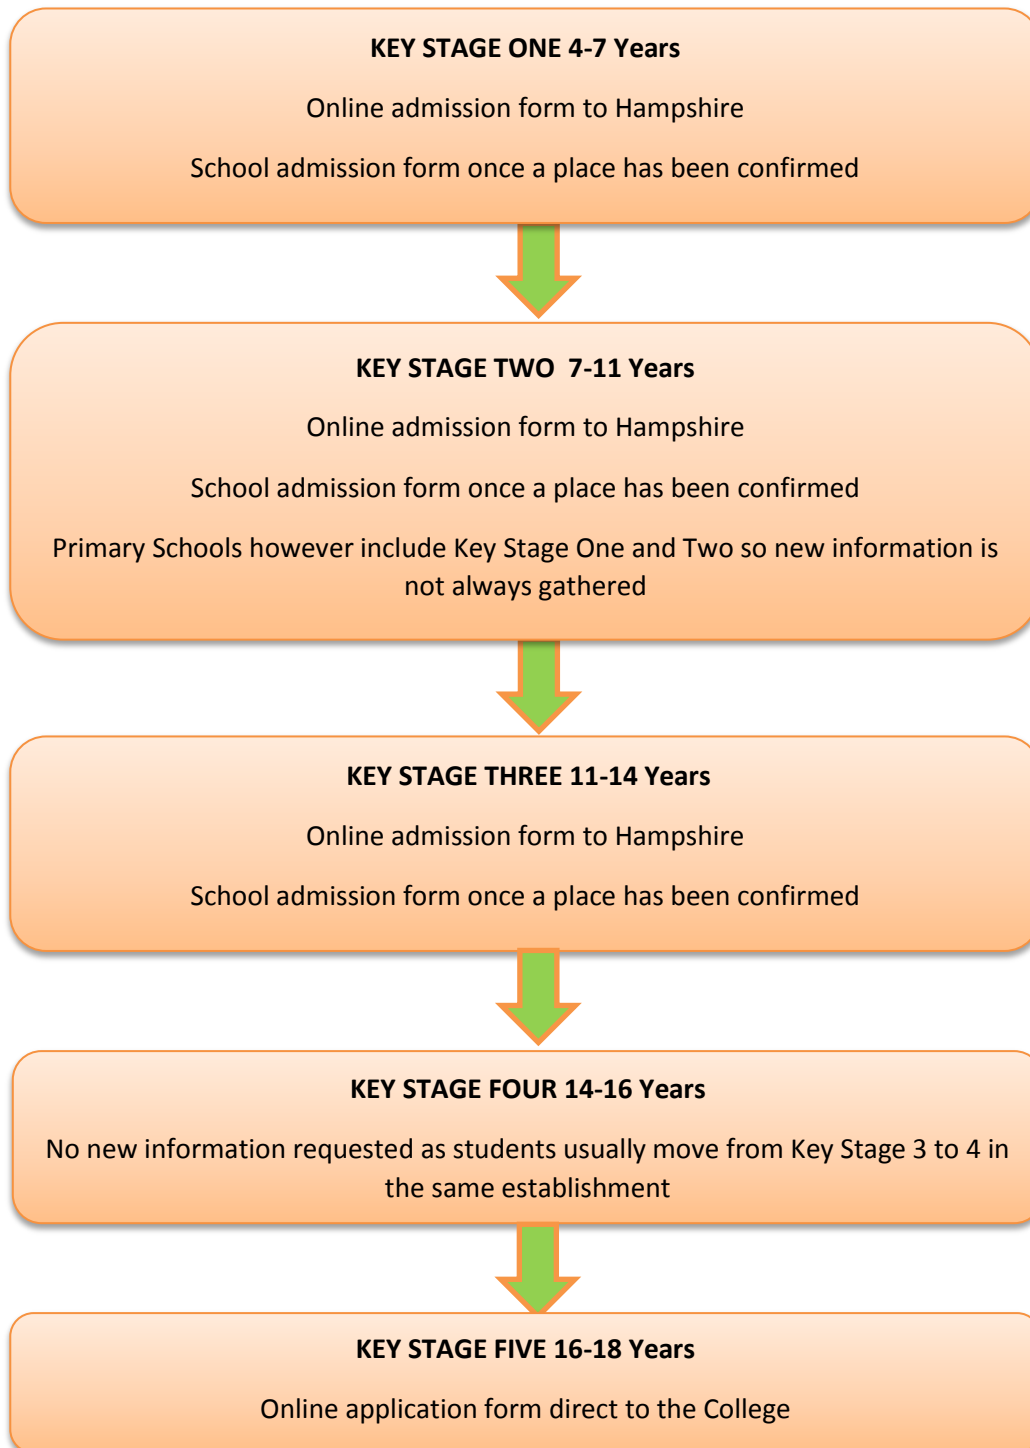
**KEY STAGE ONE 4-7 Years**

Online admission form to Hampshire

School admission form once a place has been confirmed

**KEY STAGE TWO 7-11 Years**

Online admission form to Hampshire

School admission form once a place has been confirmed

Primary Schools however include Key Stage One and Two so new information is not always gathered

**KEY STAGE THREE 11-14 Years**

Online admission form to Hampshire

School admission form once a place has been confirmed

**KEY STAGE FOUR 14-16 Years**

No new information requested as students usually move from Key Stage 3 to 4 in the same establishment

**KEY STAGE FIVE 16-18 Years**

Online application form direct to the College